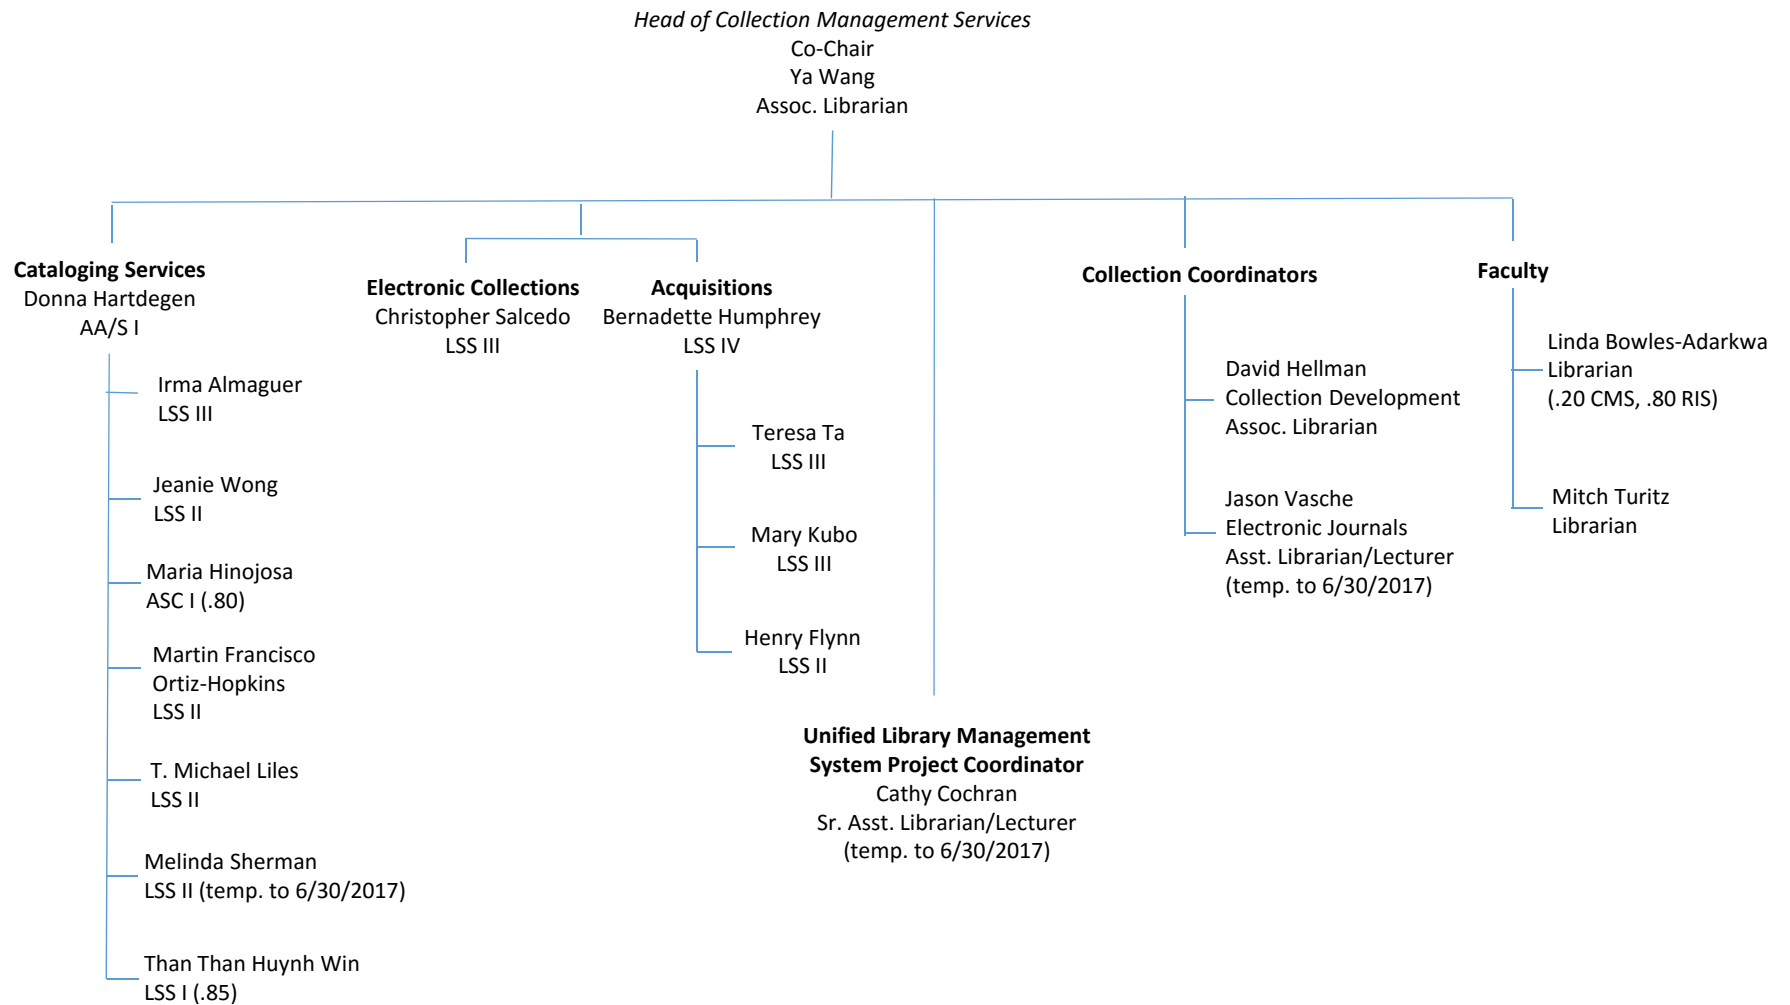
*Head of Collection Management Services*
Co-Chair
Ya Wang
Assoc. Librarian

**Cataloging Services**
Donna Hartdegen
AA/S I

Irma Almaguer
LSS III

Jeanie Wong
LSS II

Maria Hinojosa
ASC I (.80)

Martin Francisco Ortiz-Hopkins
LSS II

T. Michael Liles
LSS II

Melinda Sherman
LSS II (temp. to 6/30/2017)

Than Than Huynh Win
LSS I (.85)

**Electronic Collections**
Christopher Salcedo
LSS III

**Acquisitions**
Bernadette Humphrey
LSS IV

Teresa Ta
LSS III

Mary Kubo
LSS III

Henry Flynn
LSS II

**Unified Library Management System Project Coordinator**
Cathy Cochran
Sr. Asst. Librarian/Lecturer
(temp. to 6/30/2017)

**Collection Coordinators**

David Hellman
Collection Development
Assoc. Librarian

Jason Vasche
Electronic Journals
Asst. Librarian/Lecturer
(temp. to 6/30/2017)

**Faculty**

Linda Bowles-Adarkwa
Librarian
(.20 CMS, .80 RIS)

Mitch Turitz
Librarian